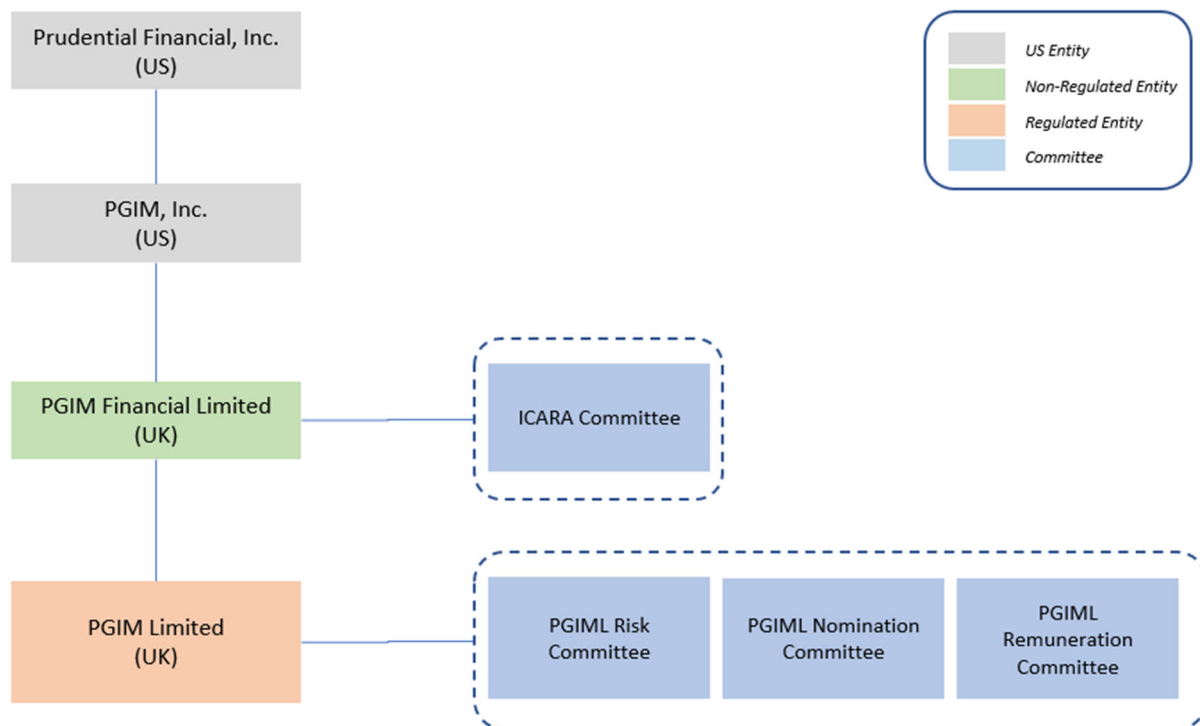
Prudential Financial, Inc. (US)

US Entity
Non-Regulated Entity
Regulated Entity
Committee

PGIM, Inc. (US)

PGIM Financial Limited (UK)

ICARA Committee

PGIM Limited (UK)

PGIML Risk Committee

PGIML Nomination Committee

PGIML Remuneration Committee